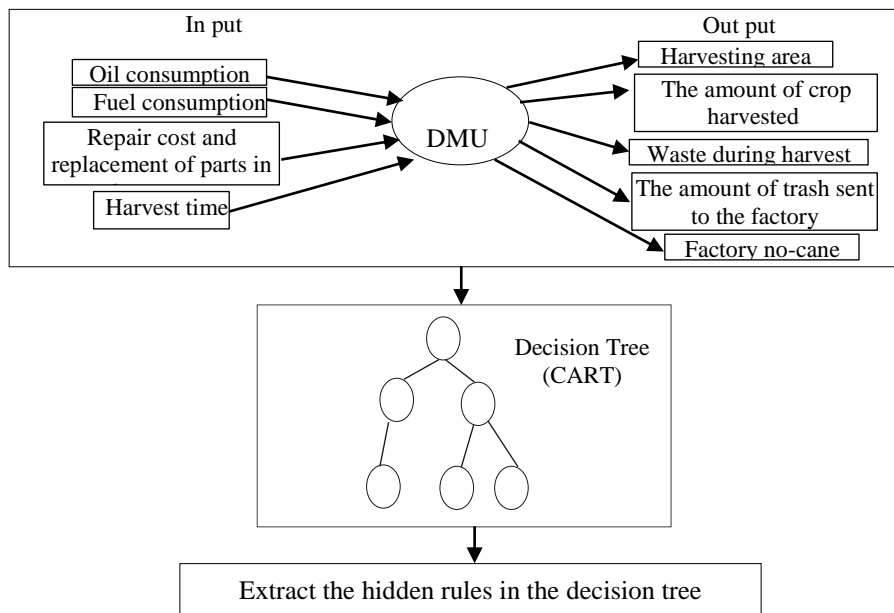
In put

Oil consumption

Fuel consumption

Repair cost and replacement of parts in

Harvest time

DMU

Out put

Harvesting area

The amount of crop harvested

Waste during harvest

The amount of trash sent to the factory

Factory no-cane

Decision Tree (CART)

Extract the hidden rules in the decision tree